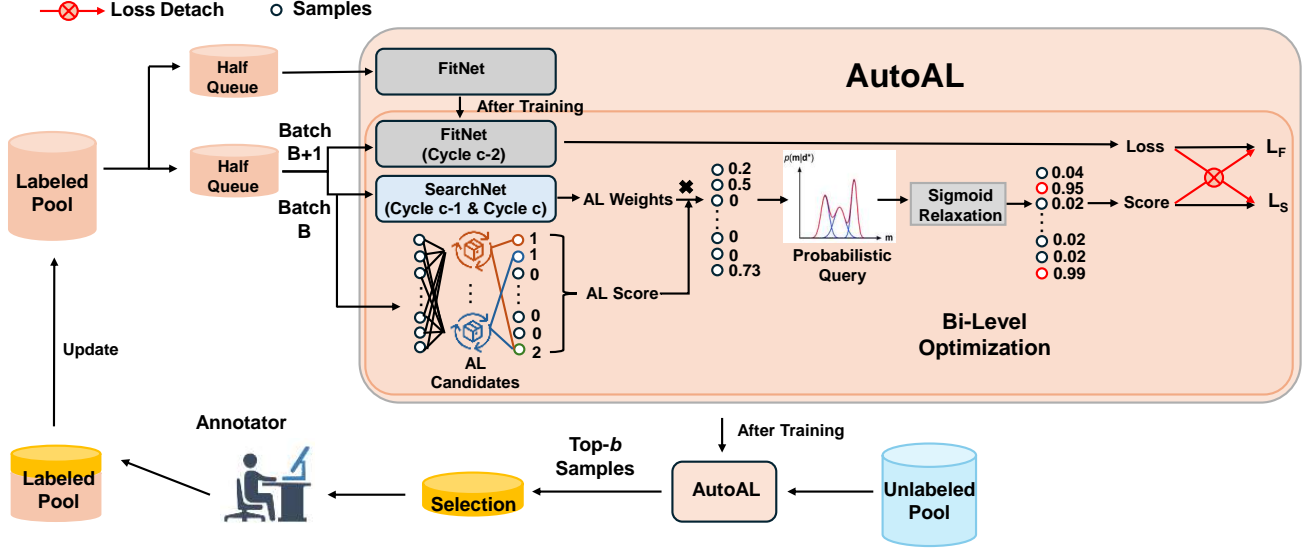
Loss Detach Samples

Labeled Pool

Half Queue

Half Queue

Batch B+1

Batch B

AutoAL

FitNet

After Training

FitNet (Cycle c-2)

SearchNet (Cycle c-1 & Cycle c)

AL Weights

1
1
0
⋮
0
0
2

AL Score

AL Candidates

0.2
0.5
0
⋮
0
0
0.73

$p(m|d^*)$

m

Probabilistic Query

Sigmoid Relaxation

0.04
0.95
0.02
⋮
0.02
0.02
0.99

Loss

Score

$L_F$

$L_S$

Bi-Level Optimization

Update

Annotator

Labeled Pool

Top-$b$ Samples

Selection

After Training

AutoAL

Unlabeled Pool